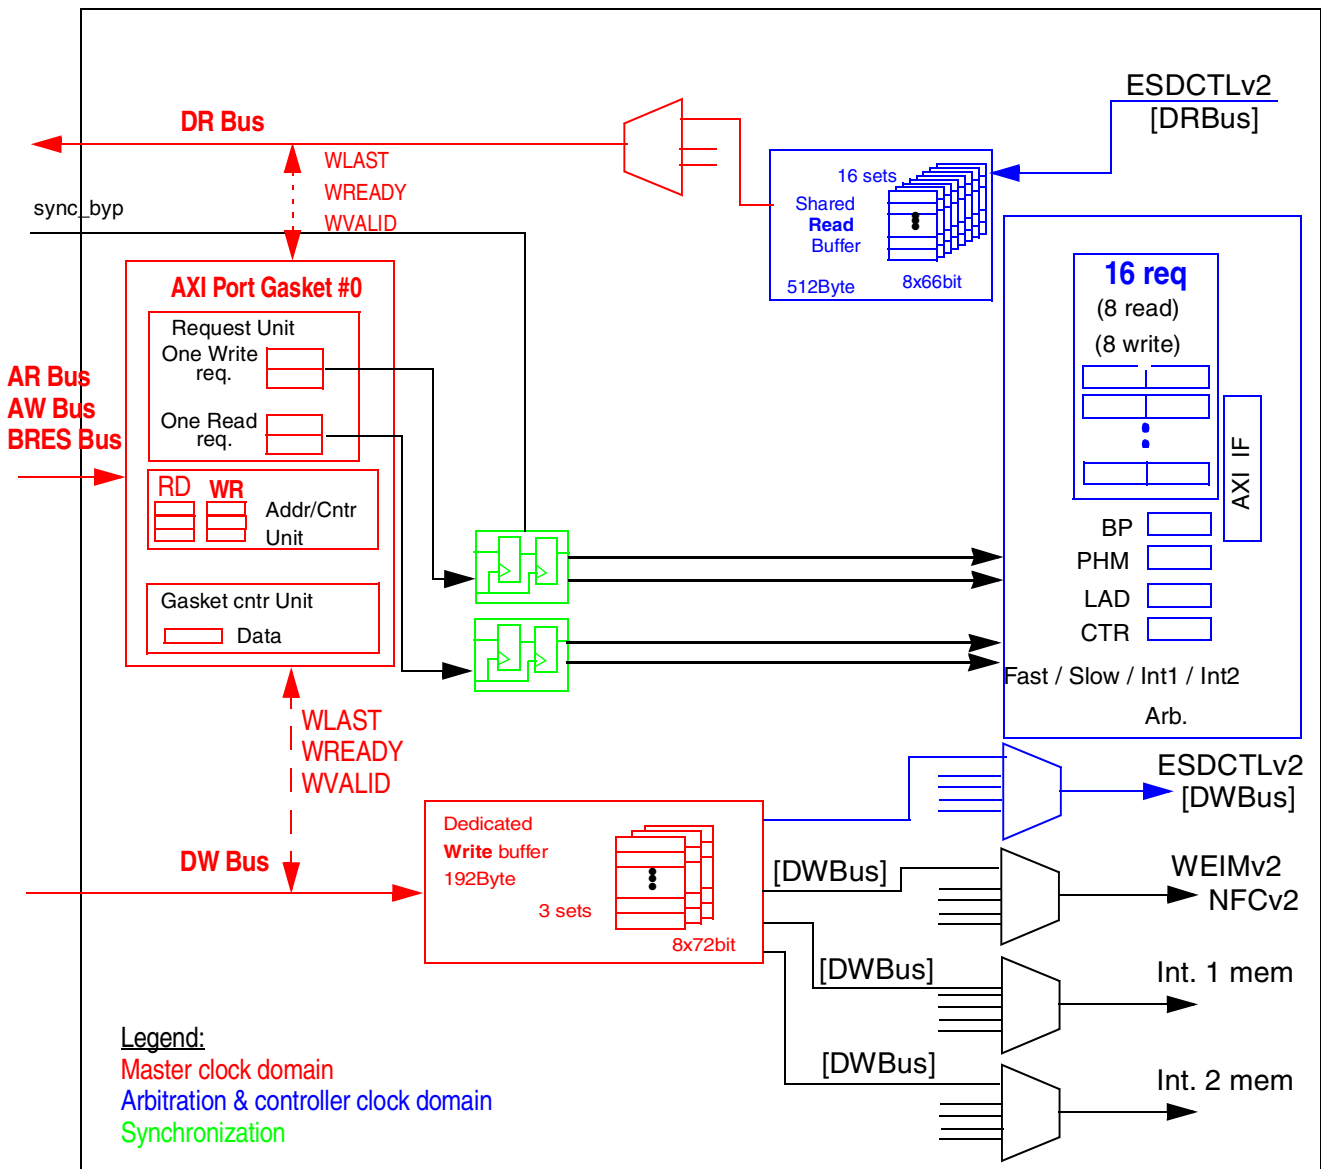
ESDCTLv2
[DRBus]

DR Bus

WLAST
WREADY
WVALID

sync_byp

16 sets
Shared
Read
Buffer
512Byte
8x66bit

AXI Port Gasket #0

Request Unit
One Write
req.

One Read
req.

AR Bus
AW Bus
BRES Bus

RD WR
Addr/Cntr
Unit

Gasket cntr Unit
Data

16 req
(8 read)
(8 write)

AXI IF

BP
PHM
LAD
CTR

Fast / Slow / Int1 / Int2
Arb.

WLAST
WREADY
WVALID

ESDCTLv2
[DWBus]

DW Bus

Dedicated
Write buffer
192Byte
3 sets
8x72bit

[DWBus]
WEIMv2
NFCv2

[DWBus]
Int. 1 mem

[DWBus]
Int. 2 mem

Legend:
Master clock domain
Arbitration & controller clock domain
Synchronization